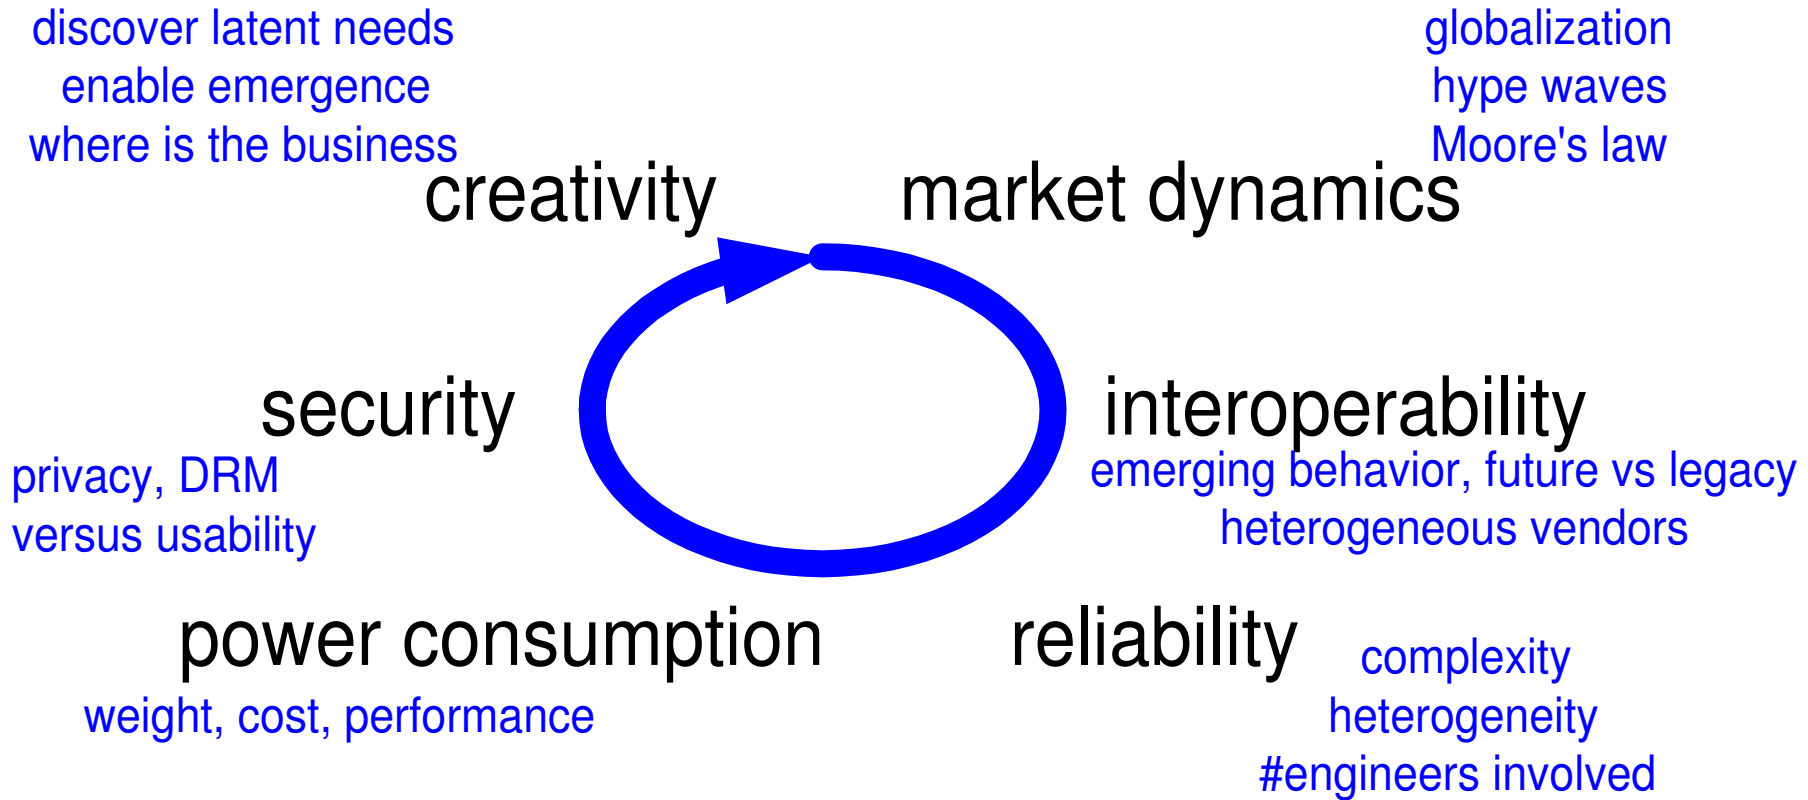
discover latent needs
enable emergence
where is the business

globalization
hype waves
Moore's law

creativity

market dynamics

security

interoperability

privacy, DRM
versus usability

emerging behavior, future vs legacy
heterogeneous vendors

power consumption

reliability

complexity
heterogeneity
#engineers involved

weight, cost, performance